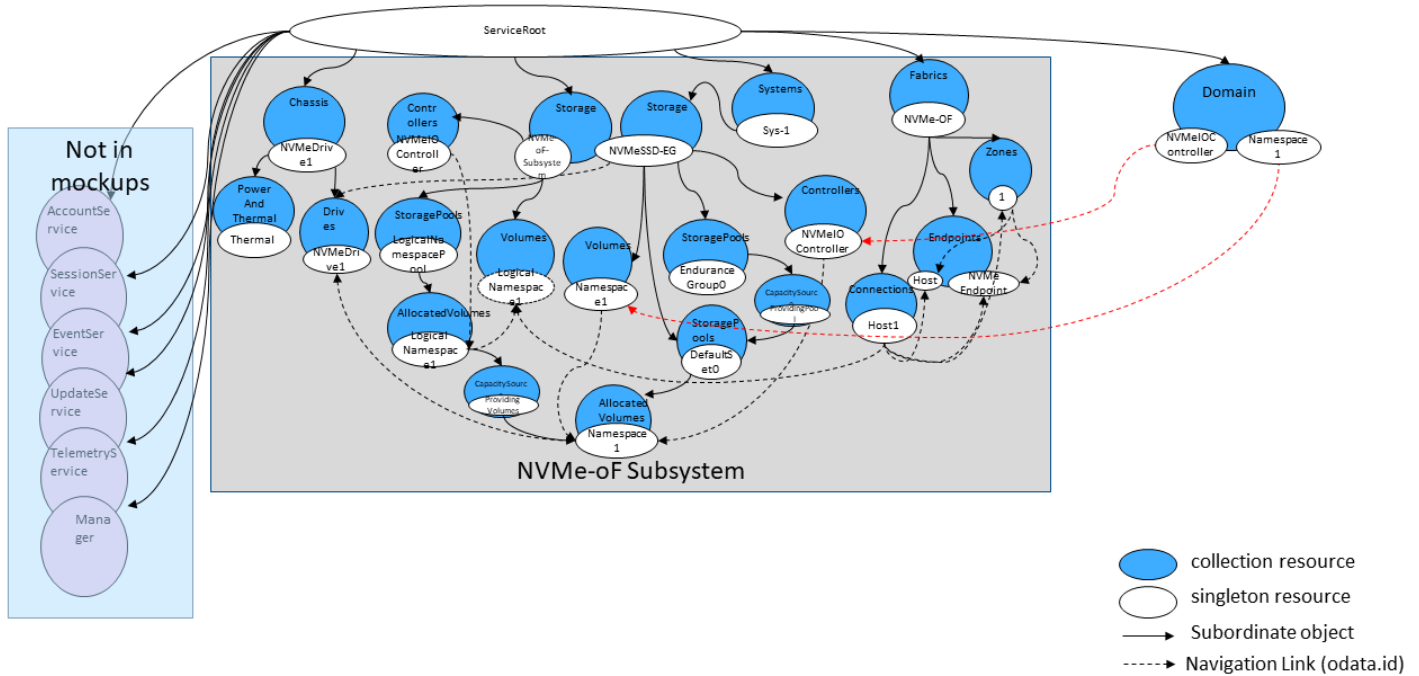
ServiceRoot

Not in mockups

AccountService

SessionService

EventService

UpdateService

TelemetryService

Manager

Chassis

NVMeDrive1

Power And Thermal

Thermal

Drives

NVMeDrive1

Controllers

NVMeIOController

StoragePools

LogicalNamespacePool

AllocatedVolumes

LogicalNamespace1

CapacitySources

ProvidingVolumes

Storage

NVMe-oF-Subsystem

Volumes

LogicalNamespace1

Storage

NVMeSSD-EG

Volumes

Namespace1

StoragePools

EnduranceGroup0

CapacitySources

ProvidingPool

StoragePools

DefaultSet0

Allocated Volumes

Namespace1

Systems

Sys-1

Controllers

NVMeIOController

Fabrics

NVMe-OF

Zones

1

Endpoints

Host

NVMe Endpoint

Connections

Host1

Domain

NVMeIOController

Namespace1

NVMe-oF Subsystem

collection resource

singleton resource

Subordinate object

Navigation Link (odata.id)